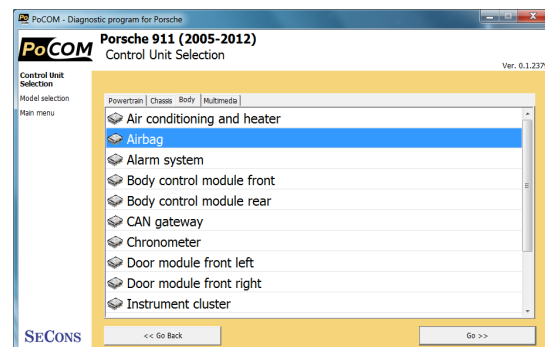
PoCOM - Diagnostic program for Porsche

PoCOM

Porsche 911 (2005-2012)
Control Unit Selection

Ver. 0.1.237

Control Unit Selection
Model selection
Main menu

Powertrain | Chassis | Body | Multimedia

Air conditioning and heater
Airbag
Alarm system
Body control module front
Body control module rear
CAN gateway
Chronometer
Door module front left
Door module front right
Instrument cluster

SECONS

<< Go Back

Go >>